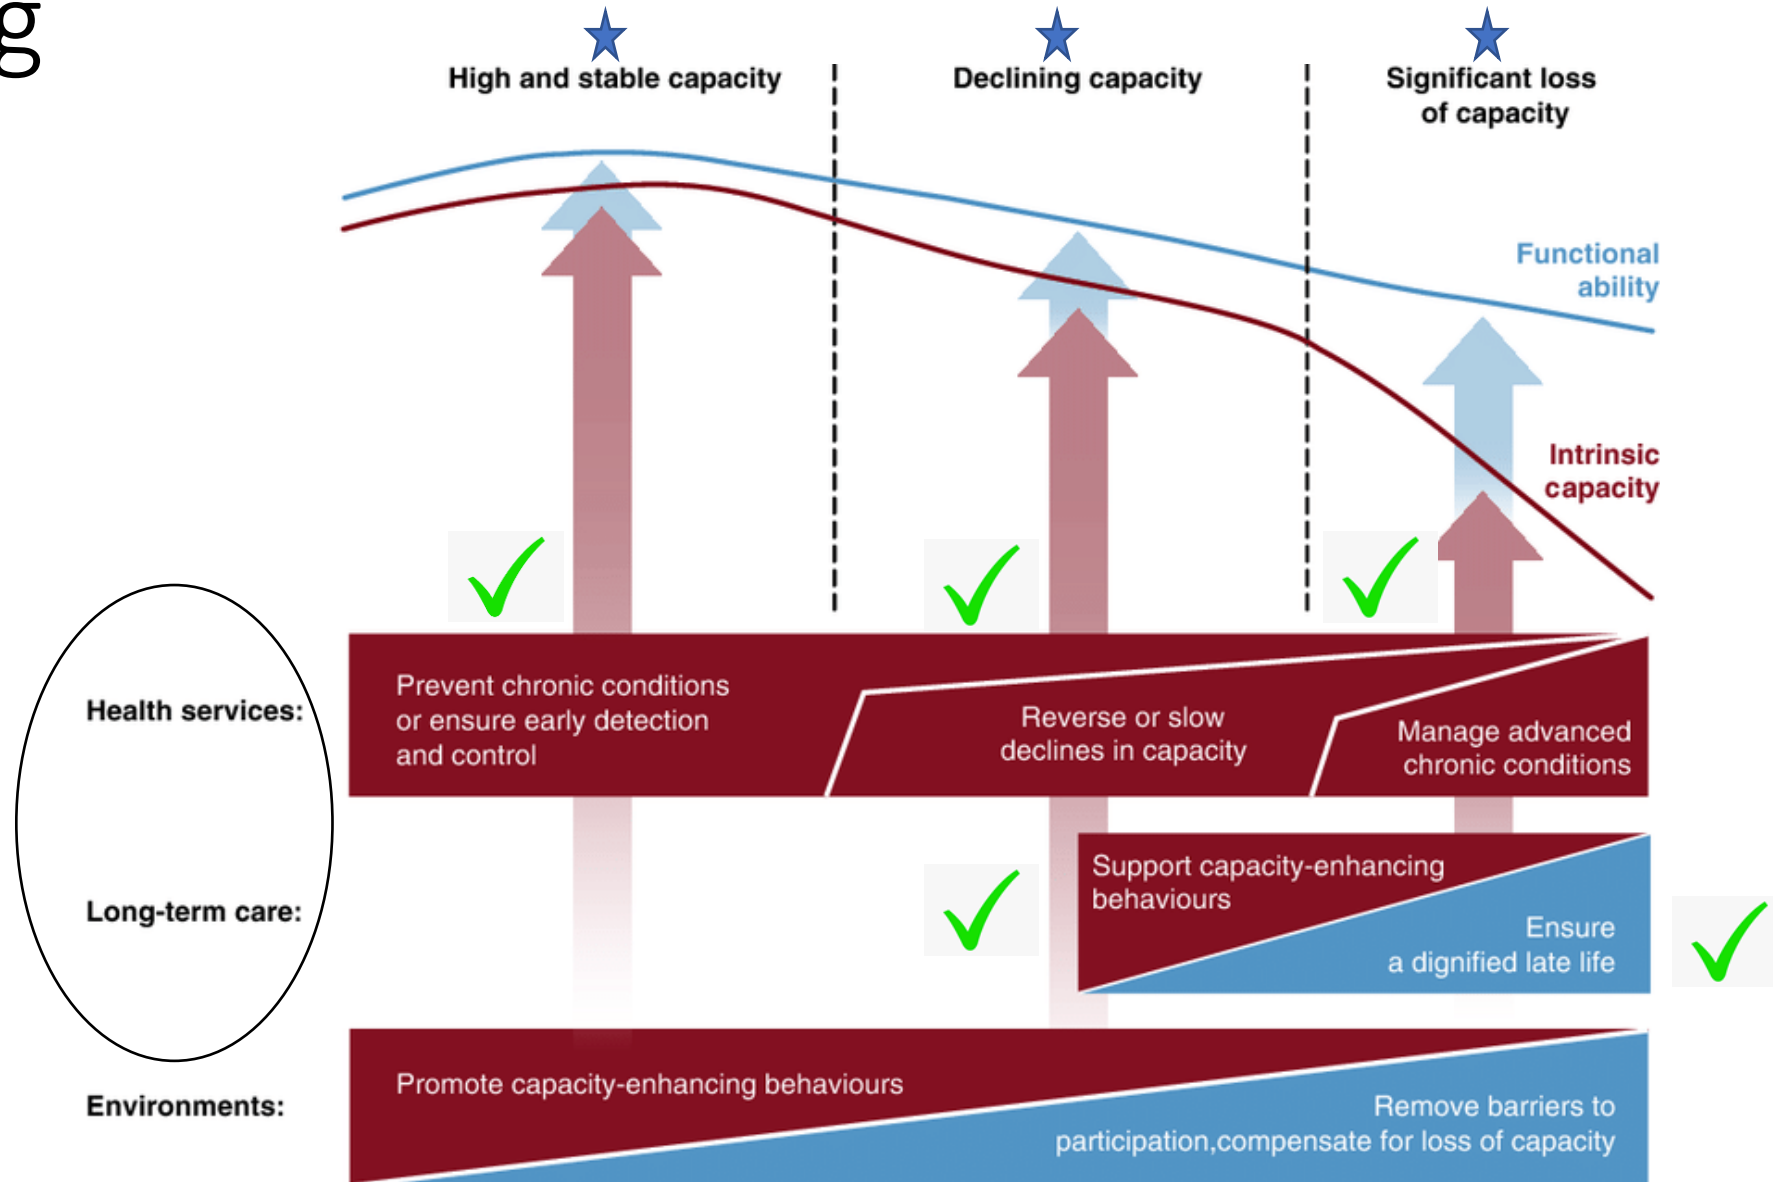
g

High and stable capacity

Declining capacity

Significant loss of capacity

Functional ability

Intrinsic capacity

Health services:

Prevent chronic conditions or ensure early detection and control

Reverse or slow declines in capacity

Manage advanced chronic conditions

Long-term care:

Support capacity-enhancing behaviours

Ensure a dignified late life

Environments:

Promote capacity-enhancing behaviours

Remove barriers to participation,compensate for loss of capacity